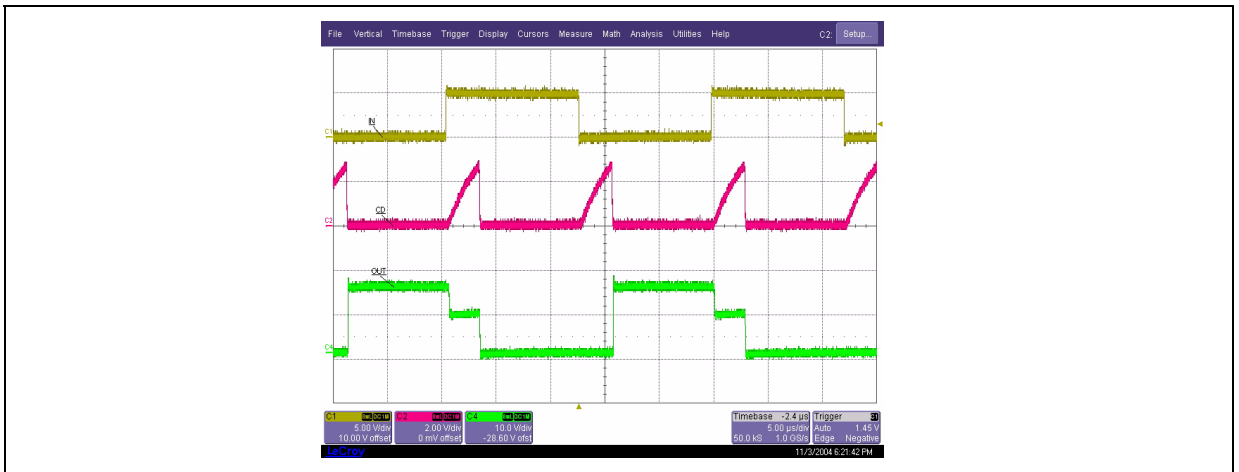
File Vertical Timebase Trigger Display Cursors Measure Math Analysis Utilities Help C2: Setup...

C1 IN

C2 CD

OUT

C4

| C1 | C2 | C4 |
|---|---|---|
| 5.00 V/div | 2.00 V/div | 10.0 V/div |
| 10.00 V offset | 0 mV offset | -28.60 V ofst |

Timebase -2.4 µs
5.00 µs/div
50.0 kS 1.0 GS/s

Trigger
Auto 1.45 V
Edge Negative

LeCroy

11/3/2004 6:21:42 PM